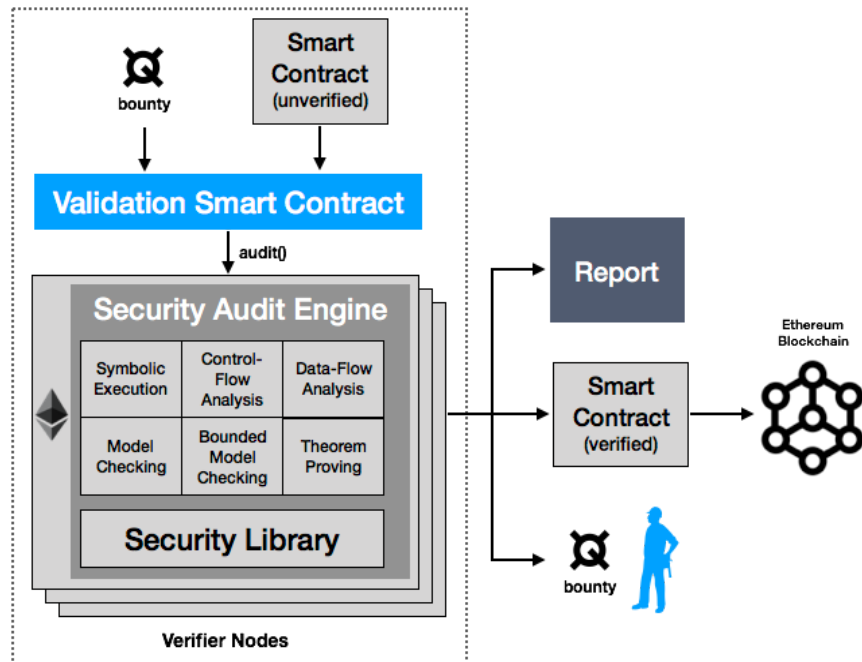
bounty

Smart Contract (unverified)

Validation Smart Contract

audit()

Security Audit Engine

| Symbolic Execution | Control-Flow Analysis | Data-Flow Analysis |
|---|---|---|
| Model Checking | Bounded Model Checking | Theorem Proving |

Security Library

Verifier Nodes

Report

Smart Contract (verified)

Ethereum Blockchain

bounty